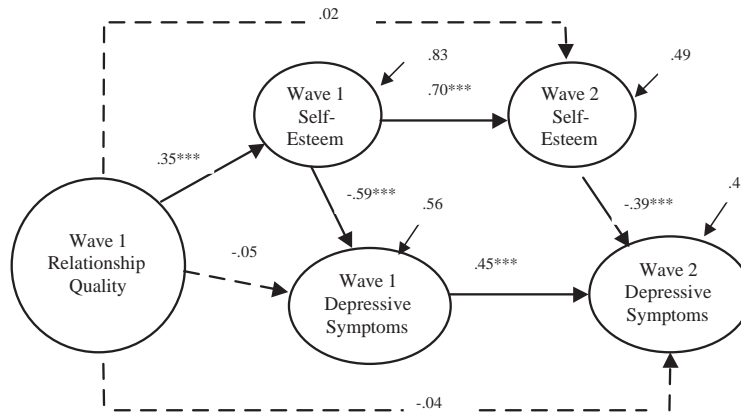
.02

.83

.49

.70***

Wave 1 Self-Esteem

Wave 2 Self-Esteem

.35***

-.59***

.56

-.39***

.4

Wave 1 Relationship Quality

-.05

.45***

Wave 1 Depressive Symptoms

Wave 2 Depressive Symptoms

-.04